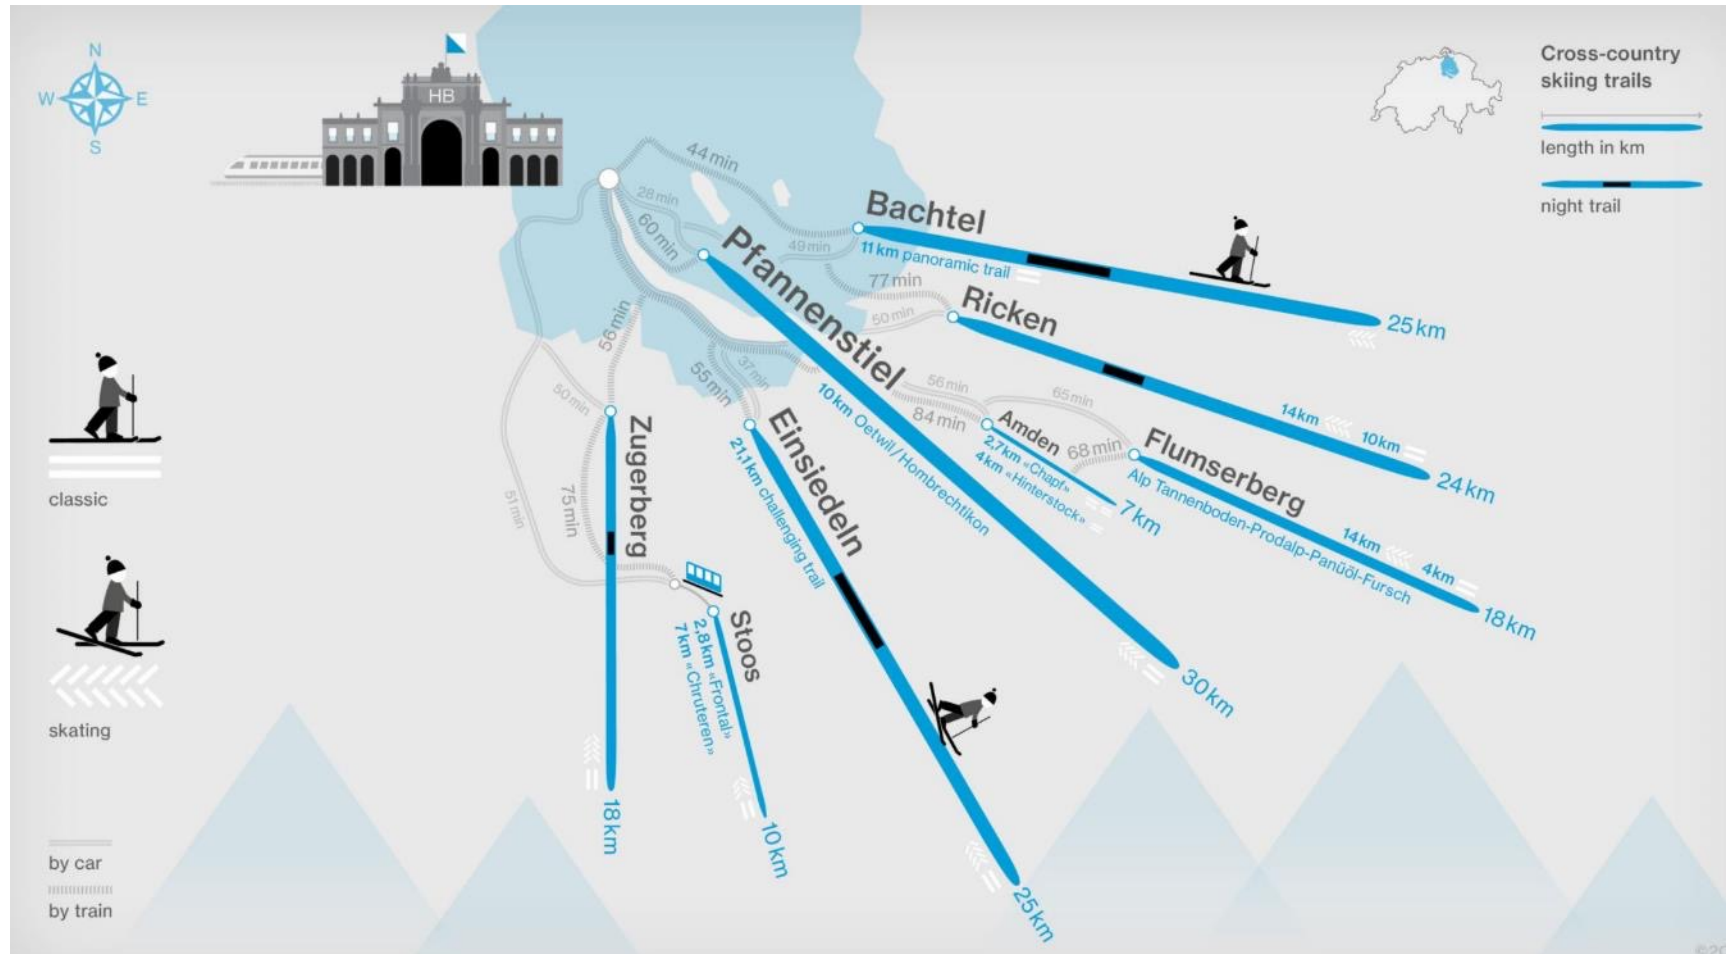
N
W
E
S

HB

Cross-country skiing trails

length in km

night trail

44 min
28 min
60 min
49 min
77 min
50 min
56 min
50 min
55 min
37 min
56 min
84 min
65 min
68 min
75 min
51 min

Bachtel
11 km panoramic trail
25 km

Ricken
14 km
10 km
24 km

Pfannenstiel
10 km Oetwil/Hombrechtikon
30 km

Amden
2,7 km «Chapf»
4 km «Hinterstock»
7 km

Flumserberg
Alp Tannenboden-Prodalp-Panüöl-Fursch
14 km
4 km
18 km

Einsiedeln
21,1 km challenging trail
25 km

Zugerberg
18 km

Stoos
2,8 km «Frontal»
7 km «Chruteren»
10 km

classic

skating

by car

by train